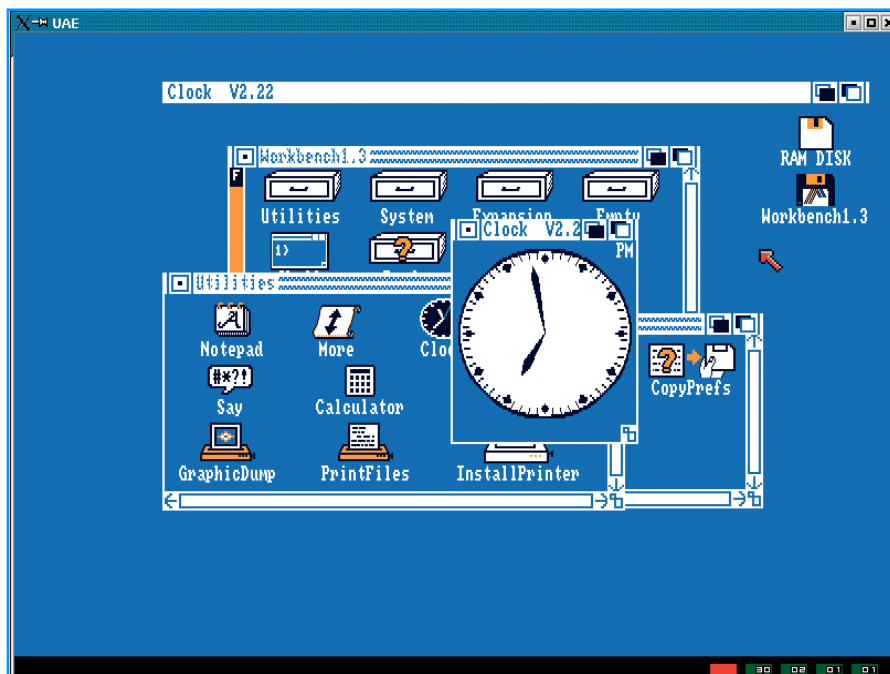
UAE

Clock V2.22

Workbench1.3

Utilities
System
Expansion
Empty

Utilities

Notepad
More
Cloc
Say
Calculator
GraphicDump
PrintFiles
InstallPrinter

Clock V2.2
PM

CopyPrefs

RAM DISK
Workbench1.3

30
02
01
01